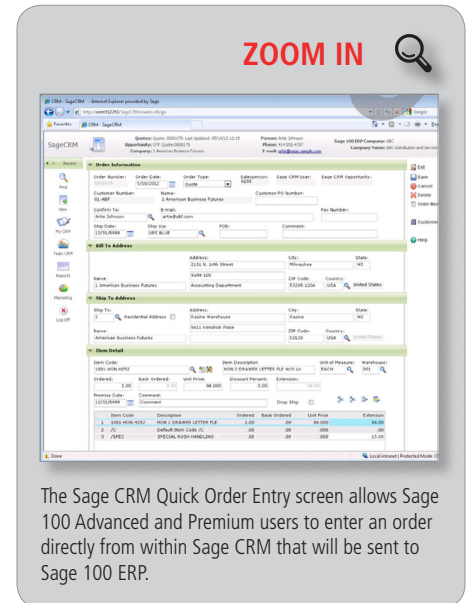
ZOOM IN

CRM - SageCRM - Internet Explorer provided by Sage

SageCRM

Order Information

Order Number:
Order Date: 5/30/2012
Order Type: Quote
Salesperson:
Sage CRM User:
Sage CRM Opportunity:

Customer Number: 01-ABF
Name: 1 American Business Futures
Customer PO Number:

Confirm To: Artie Johnson
E-mail: artie@abf.com
Fax Number:

Ship Date: 12/31/8444
Ship Via: UPS BLUE
FOB:
Comment:

Bill To Address

Address: 2131 N. 14th Street
Suite 100
City: Milwaukee
State: WI
Name: 1 American Business Futures
Accounting Department
ZIP Code: 53205-1204
Country: USA United States

Ship To Address

Ship To: 2 Residential Address
Address: Racine Warehouse
5411 Kendrick Place
City: Racine
State: WI
Name: American Business Futures
ZIP Code: 53120
Country: USA United States

Item Detail

Item Code: 1001-HON-H252
Item Description: HON 2 DRAWER LETTER FLE W/O LK
Unit of Measure: EACH
Warehouse: 001
Ordered: 1.00
Back Ordered: 0.00
Unit Price: 94.000
Discount Percent: 0.00
Extension: 94.00
Promise Date: 12/31/8444
Comment:
Drop Ship

| | Item Code | Description | Ordered | Back Ordered | Unit Price | Extension |
|---|---|---|---|---|---|---|
| 1 | 1001-HON-H252 | HON 2 DRAWER LETTER FLE | 1.00 | .00 | 94.000 | 94.00 |
| 2 | /C | Default Item Code /C | .00 | .00 | .000 | .00 |
| 3 | /SPEC | SPECIAL RUSH HANDLING | .00 | .00 | .000 | 17.00 |

Find
New
My CRM
Team CRM
Reports
Marketing
Log Off

Exit
Save
Cancel
Delete
Order Menu
Customer
Help

Done
Local intranet | Protected Mode: Off

The Sage CRM Quick Order Entry screen allows Sage 100 Advanced and Premium users to enter an order directly from within Sage CRM that will be sent to Sage 100 ERP.